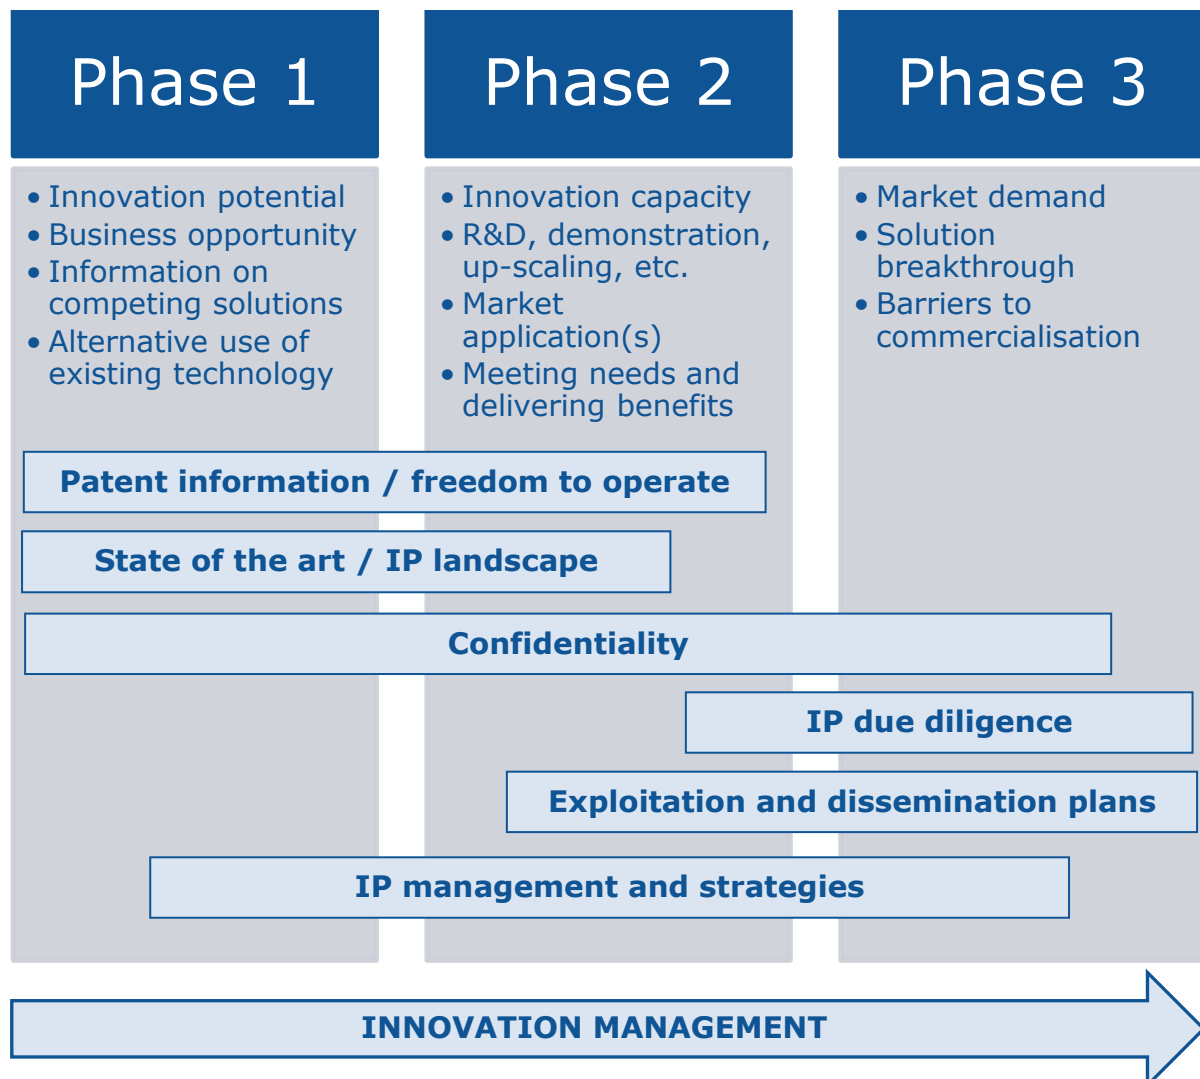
Phase 1

• Innovation potential
• Business opportunity
• Information on competing solutions
• Alternative use of existing technology

Phase 2

• Innovation capacity
• R&D, demonstration, up-scaling, etc.
• Market application(s)
• Meeting needs and delivering benefits

Phase 3

• Market demand
• Solution breakthrough
• Barriers to commercialisation

Patent information / freedom to operate

State of the art / IP landscape

Confidentiality

IP due diligence

Exploitation and dissemination plans

IP management and strategies

INNOVATION MANAGEMENT